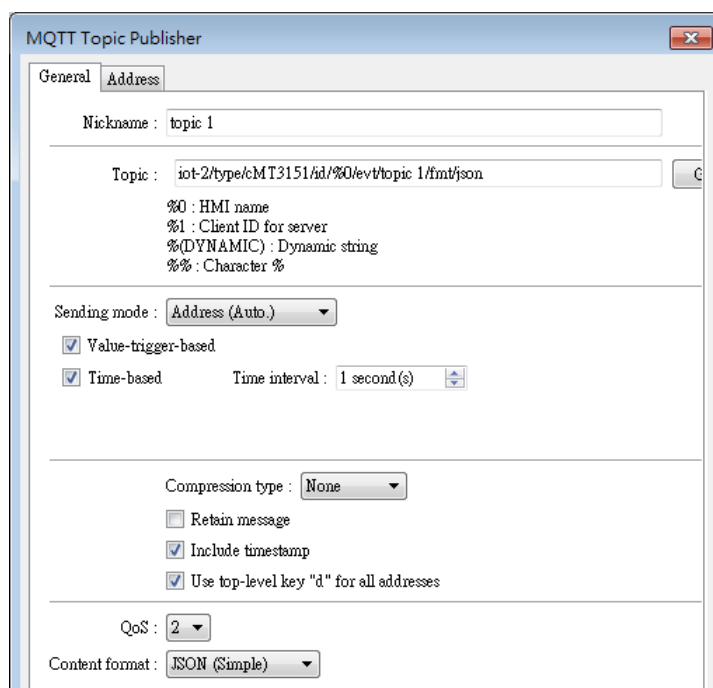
MQTT Topic Publisher

General Address

Nickname : topic 1

Topic : iot-2/type/cMT3151/id/%0/evt/topic 1/fmt/json

%0 : HMI name
%1 : Client ID for server
%(DYNAMIC) : Dynamic string
%% : Character %

Sending mode : Address (Auto.)

Value-trigger-based

Time-based Time interval : 1 second(s)

Compression type : None

Retain message

Include timestamp

Use top-level key "d" for all addresses

QoS : 2

Content format : JSON (Simple)